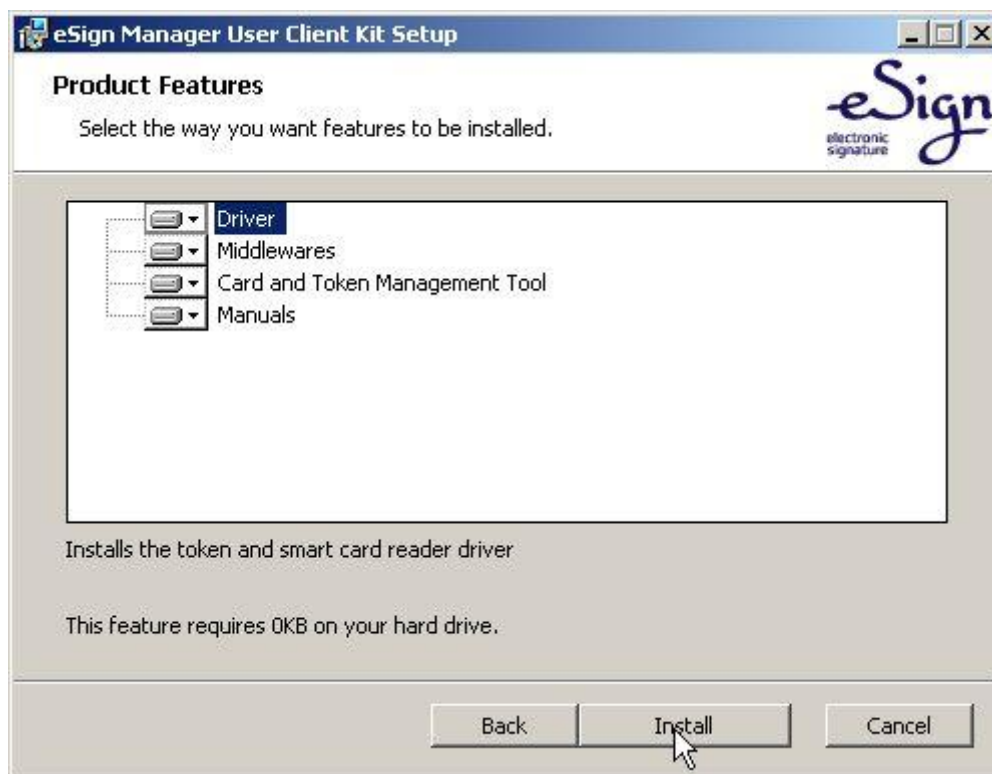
eSign Manager User Client Kit Setup

Product Features

Select the way you want features to be installed.

eSign
electronic signature

Driver
Middlewares
Card and Token Management Tool
Manuals

Installs the token and smart card reader driver

This feature requires 0KB on your hard drive.

Back
Install
Cancel